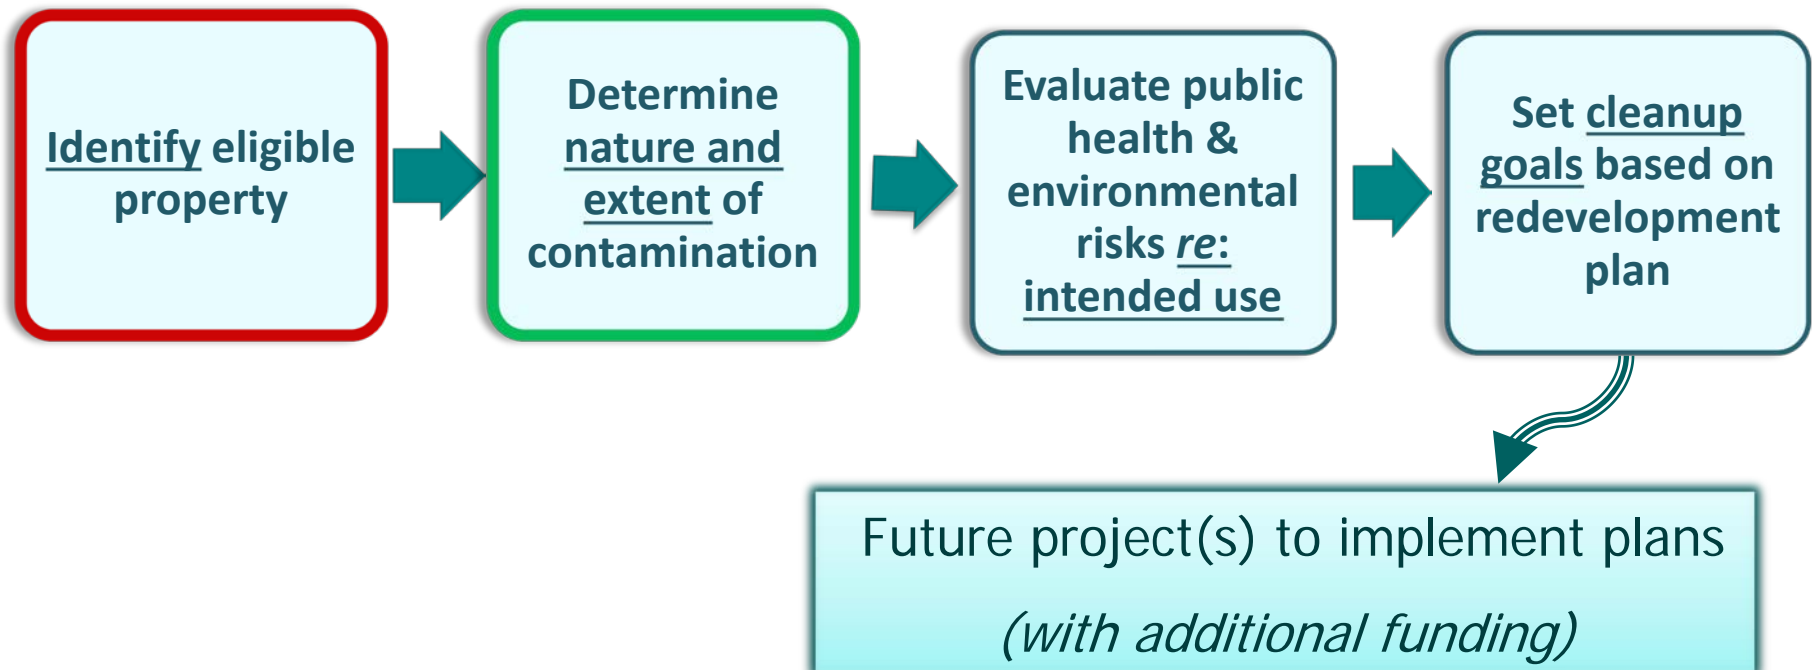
Identify eligible property

Determine nature and extent of contamination

Evaluate public health & environmental risks re: intended use

Set cleanup goals based on redevelopment plan

Future project(s) to implement plans

(with additional funding)